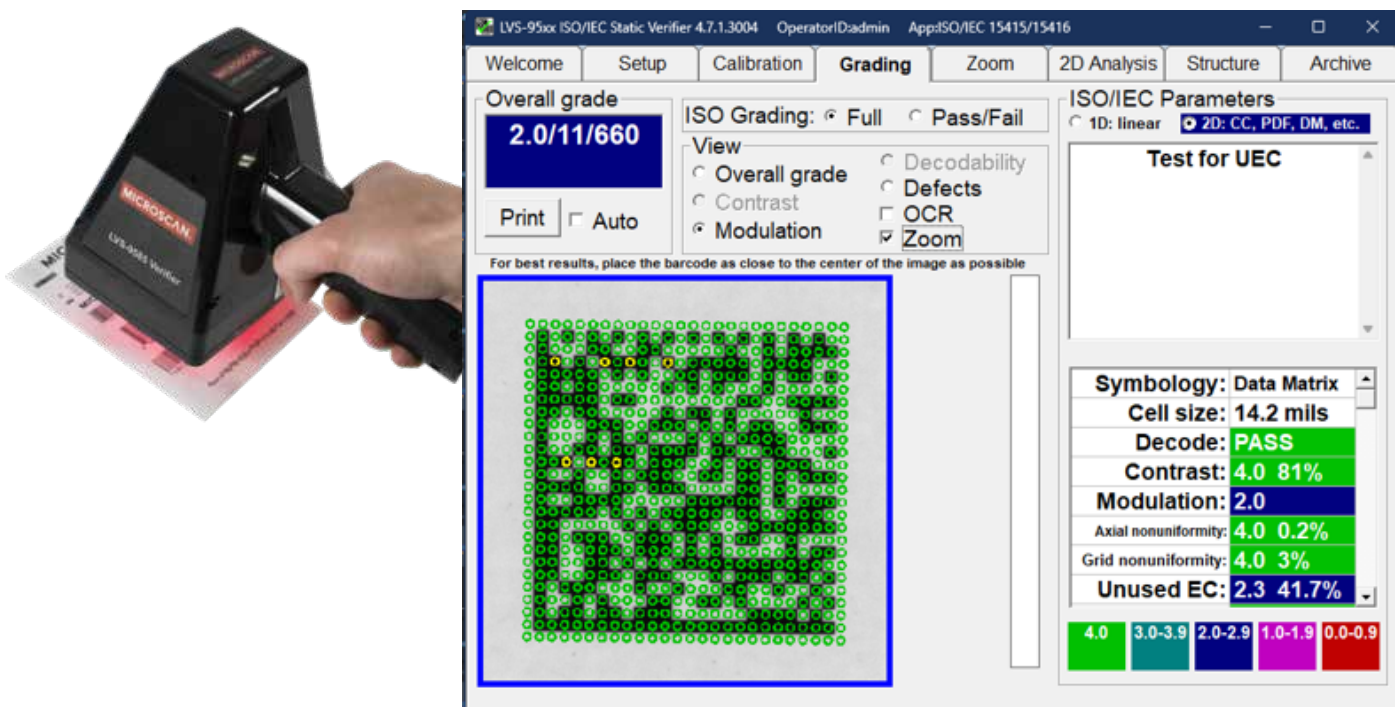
MICROSCAN

MICROSCAN

LVS-9585 Verifier

LVS-95xx ISO/IEC Static Verifier 4.7.1.3004 OperatorID:admin App:ISO/IEC 15415/15416

Welcome | Setup | Calibration | Grading | Zoom | 2D Analysis | Structure | Archive

Overall grade
2.0/11/660
Print
Auto

ISO Grading: Full Pass/Fail
View
Overall grade
Contrast
Modulation
Decodability
Defects
OCR
Zoom

For best results, place the barcode as close to the center of the image as possible

ISO/IEC Parameters
1D: linear
2D: CC, PDF, DM, etc.

Test for UEC

| Symbology: | Data Matrix |
|---|---|
| Cell size: | 14.2 mils |
| Decode: | PASS |
| Contrast: | 4.0 81% |
| Modulation: | 2.0 |
| Axial nonuniformity: | 4.0 0.2% |
| Grid nonuniformity: | 4.0 3% |
| Unused EC: | 2.3 41.7% |

4.0 | 3.0-3.9 | 2.0-2.9 | 1.0-1.9 | 0.0-0.9